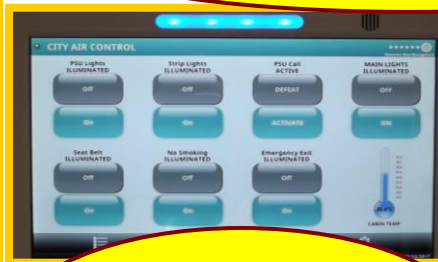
CITY AIR CONTROL

PSU Lights ILLUMINATED

Off

On

Strip Lights ILLUMINATED

Off

On

PSU Call ACTIVE

DEFEAT

ACTIVATE

MAIN LIGHTS ILLUMINATED

OFF

ON

Seat Belt ILLUMINATED

Off

On

No Smoking ILLUMINATED

Off

On

Emergency Exit ILLUMINATED

Off

On

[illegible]

CABIN TEMP